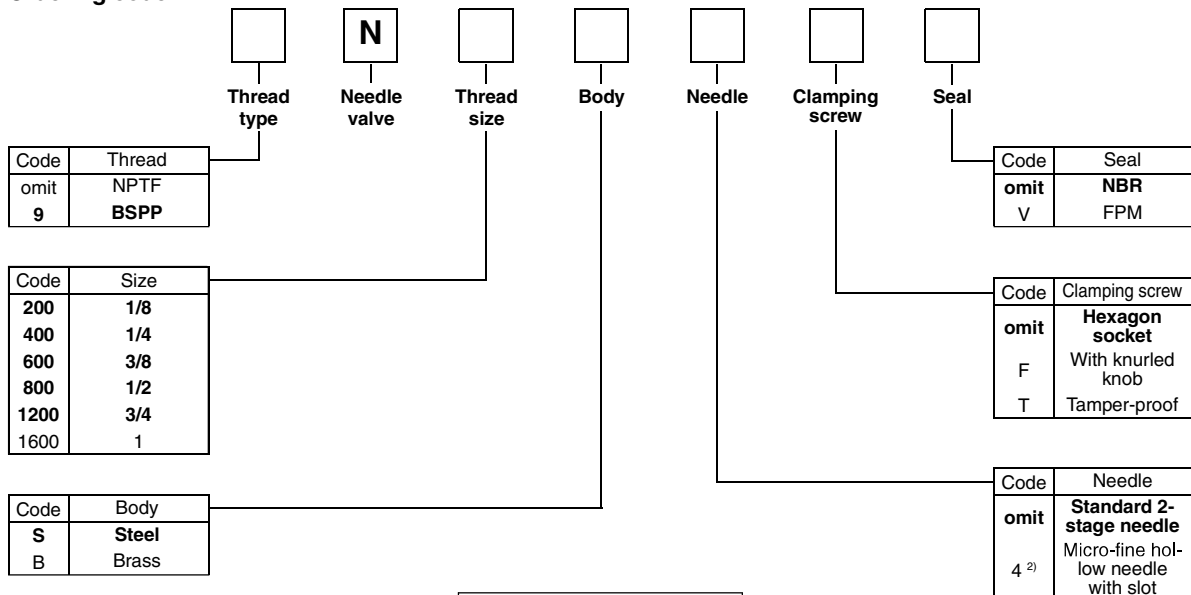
N

Thread type

Needle valve

Thread size

Body

Needle

Clamping screw

Seal

| Code | Thread |
|---|---|
| omit | NPTF |
| **9** | **BSPP** |

| Code | Seal |
|---|---|
| **omit** | **NBR** |
| V | FPM |

| Code | Size |
|---|---|
| **200** | **1/8** |
| **400** | **1/4** |
| **600** | **3/8** |
| **800** | **1/2** |
| **1200** | **3/4** |
| 1600 | 1 |

| Code | Clamping screw |
|---|---|
| **omit** | **Hexagon socket** |
| F | With knurled knob |
| T | Tamper-proof |

| Code | Body |
|---|---|
| **S** | **Steel** |
| B | Brass |

| Code | Needle |
|---|---|
| **omit** | **Standard 2-stage needle** |
| 4 $^{2)}$ | Micro-fine hollow needle with slot |